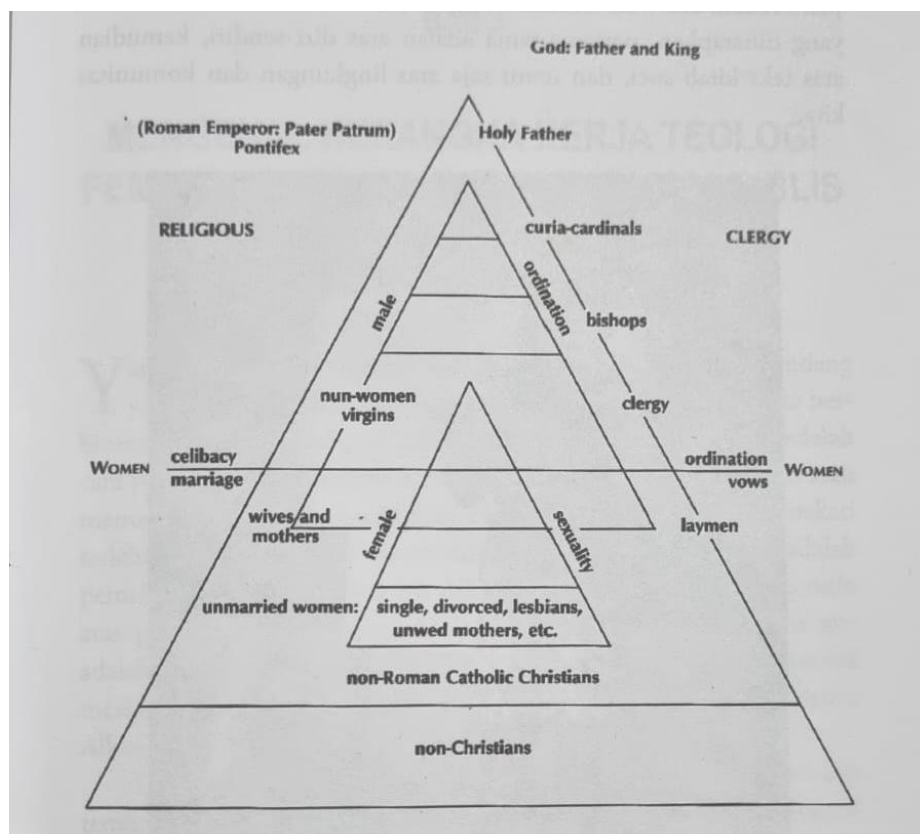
God: Father and King

(Roman Emperor: Pater Patrum)
Pontifex

Holy Father

RELIGIOUS

curia-cardinals

CLERGY

ordination

male

bishops

nun-women
virgins

clergy

WOMEN

celibacy
marriage

ordination
vows

WOMEN

wives and
mothers

female

sexuality

laymen

unmarried women:

single, divorced, lesbians,
unwed mothers, etc.

non-Roman Catholic Christians

non-Christians